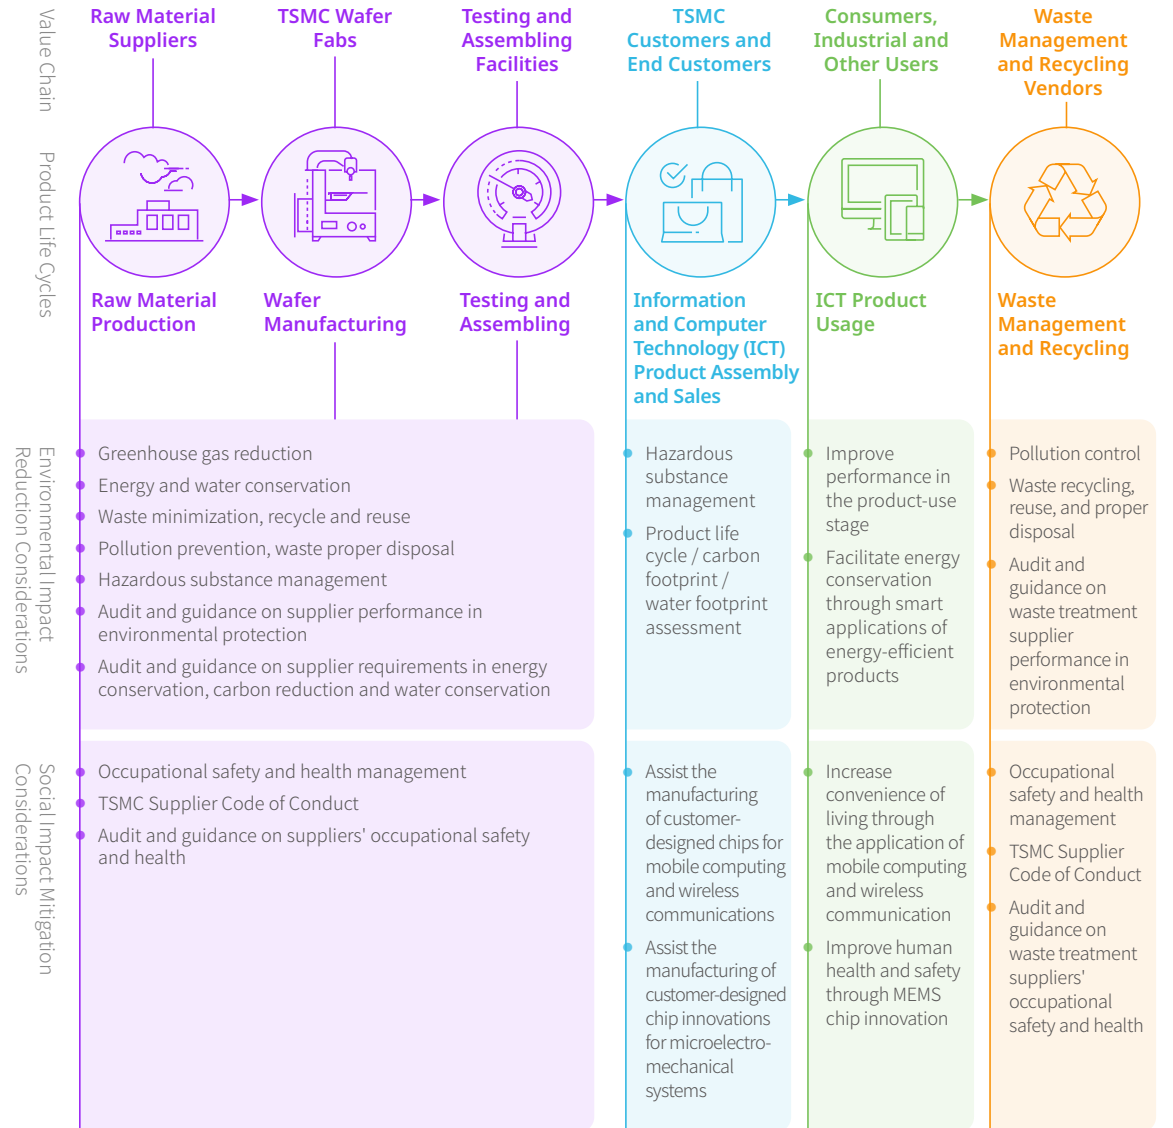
Value Chain

Raw Material Suppliers

TSMC Wafer Fabs

Testing and Assembling Facilities

TSMC Customers and End Customers

Consumers, Industrial and Other Users

Waste Management and Recycling Vendors

Product Life Cycles

Raw Material Production

Wafer Manufacturing

Testing and Assembling

Information and Computer Technology (ICT) Product Assembly and Sales

ICT Product Usage

Waste Management and Recycling

Environmental Impact Reduction Considerations

- Greenhouse gas reduction
- Energy and water conservation
- Waste minimization, recycle and reuse
- Pollution prevention, waste proper disposal
- Hazardous substance management
- Audit and guidance on supplier performance in environmental protection
- Audit and guidance on supplier requirements in energy conservation, carbon reduction and water conservation

- Hazardous substance management
- Product life cycle / carbon footprint / water footprint assessment

- Improve performance in the product-use stage
- Facilitate energy conservation through smart applications of energy-efficient products

- Pollution control
- Waste recycling, reuse, and proper disposal
- Audit and guidance on waste treatment supplier performance in environmental protection

Social Impact Mitigation Considerations

- Occupational safety and health management
- TSMC Supplier Code of Conduct
- Audit and guidance on suppliers' occupational safety and health

- Assist the manufacturing of customer-designed chips for mobile computing and wireless communications
- Assist the manufacturing of customer-designed chip innovations for microelectro-mechanical systems

- Increase convenience of living through the application of mobile computing and wireless communication
- Improve human health and safety through MEMS chip innovation

- Occupational safety and health management
- TSMC Supplier Code of Conduct
- Audit and guidance on waste treatment suppliers' occupational safety and health